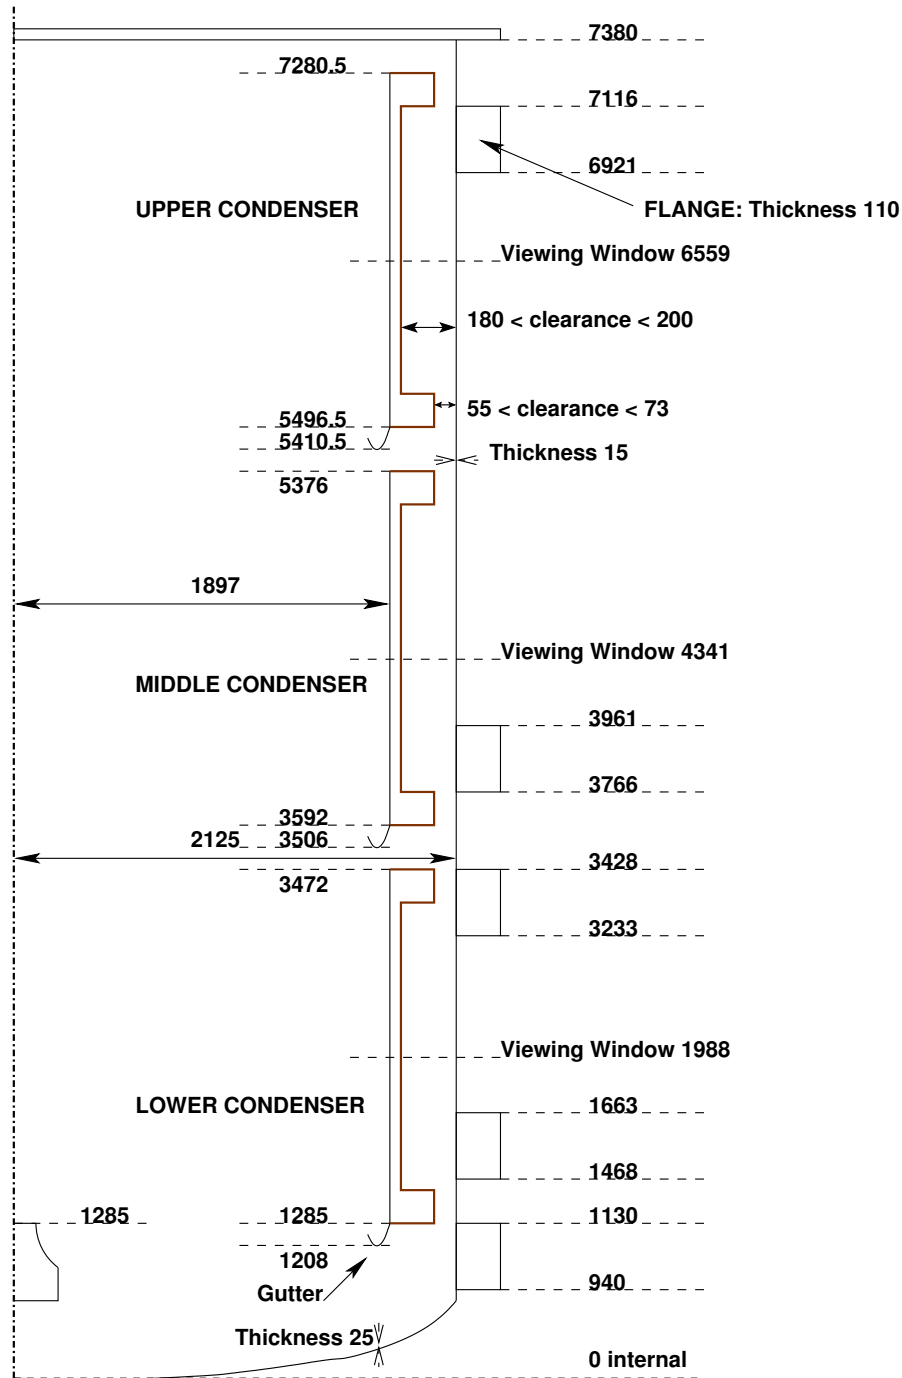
7380
7280.5
7116
6921
UPPER CONDENSER
FLANGE: Thickness 110
Viewing Window 6559
180 < clearance < 200
55 < clearance < 73
5496.5
5410.5
Thickness 15
5376
1897
Viewing Window 4341
MIDDLE CONDENSER
3961
3766
3592
2125
3506
3428
3472
3233
Viewing Window 1988
LOWER CONDENSER
1663
1468
1285
1285
1130
1208
940
Gutter
Thickness 25
0 internal